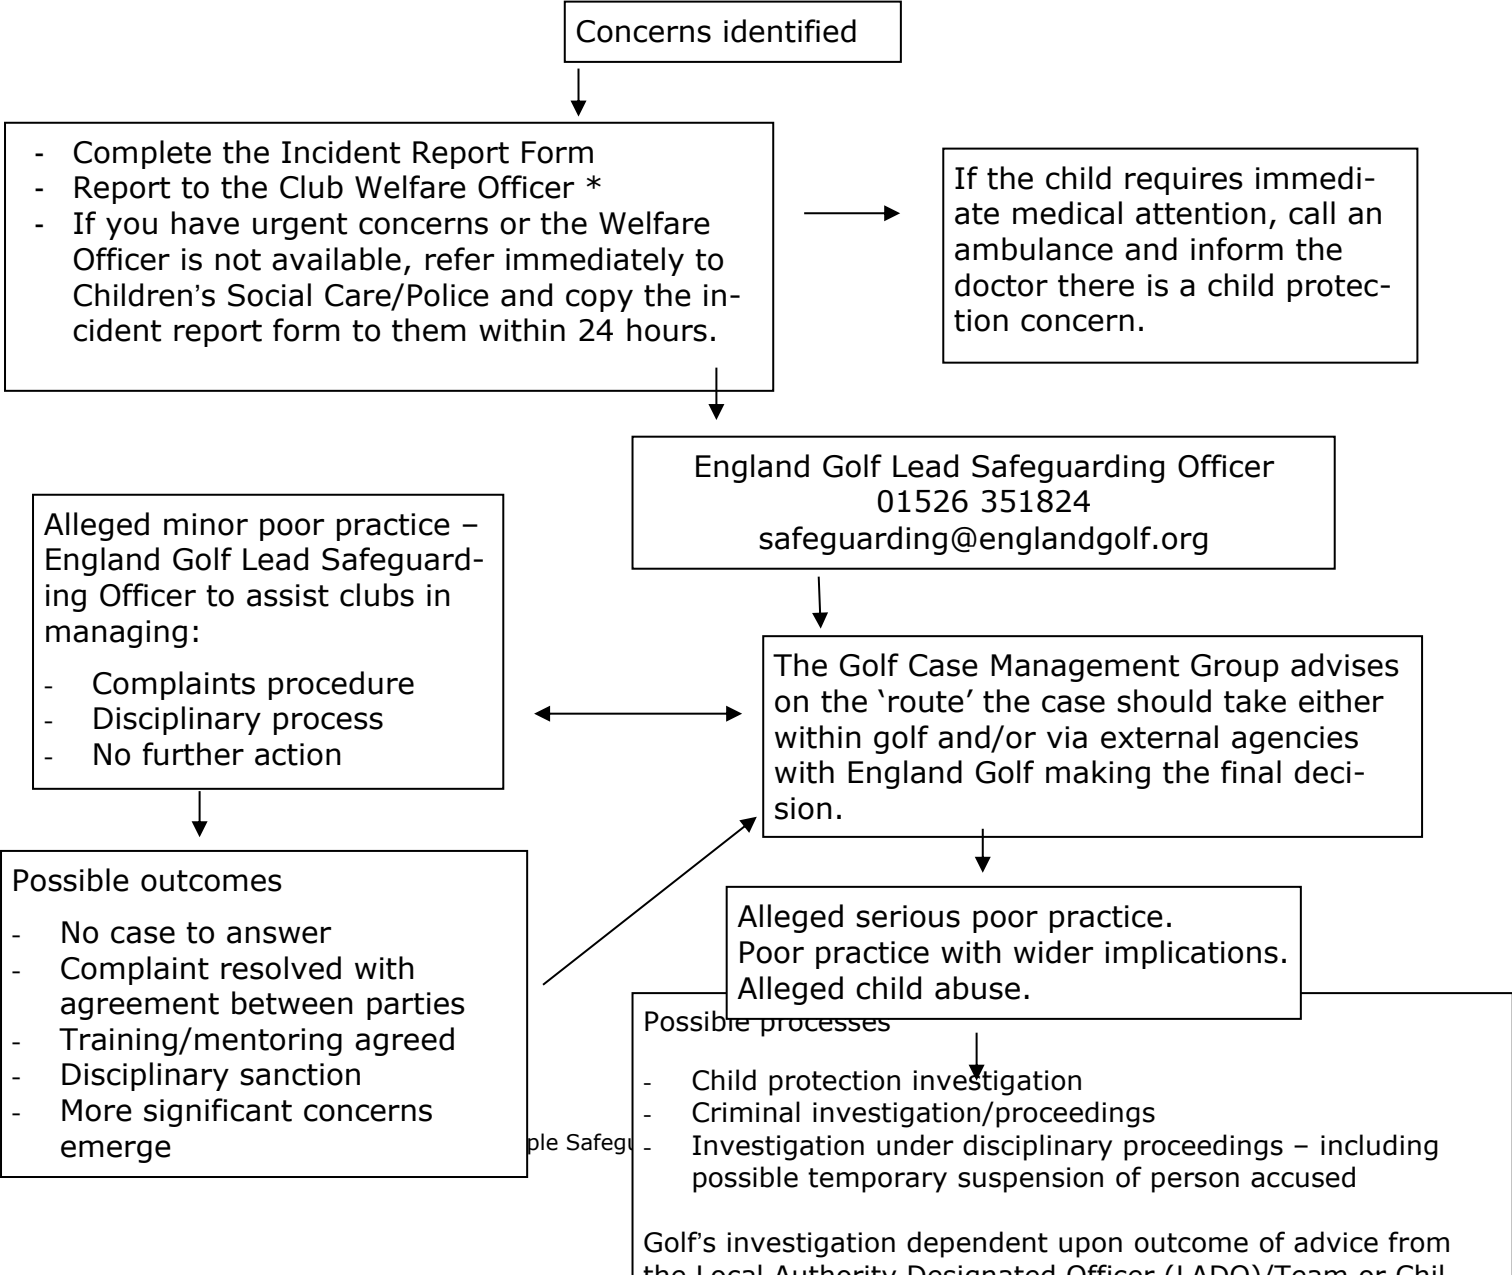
Concerns identified

- Complete the Incident Report Form
- Report to the Club Welfare Officer *
- If you have urgent concerns or the Welfare Officer is not available, refer immediately to Children's Social Care/Police and copy the incident report form to them within 24 hours.

If the child requires immediate medical attention, call an ambulance and inform the doctor there is a child protection concern.

England Golf Lead Safeguarding Officer
01526 351824
safeguarding@englandgolf.org

Alleged minor poor practice – England Golf Lead Safeguarding Officer to assist clubs in managing:

- Complaints procedure
- Disciplinary process
- No further action

The Golf Case Management Group advises on the 'route' the case should take either within golf and/or via external agencies with England Golf making the final decision.

Possible outcomes

- No case to answer
- Complaint resolved with agreement between parties
- Training/mentoring agreed
- Disciplinary sanction
- More significant concerns emerge

Alleged serious poor practice.
Poor practice with wider implications.
Alleged child abuse.

ple Safegu

Possible processes

- Child protection investigation
- Criminal investigation/proceedings
- Investigation under disciplinary proceedings – including possible temporary suspension of person accused

Golf's investigation dependent upon outcome of advice from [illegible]